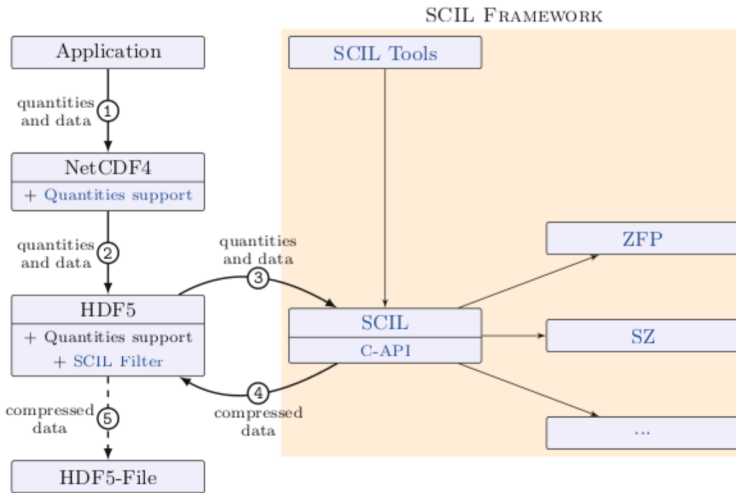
SCIL Framework

Application

quantities and data 1

NetCDF4
+ Quantities support

quantities and data 2

quantities and data 3

HDF5
+ Quantities support
+ SCIL Filter

4 compressed data

compressed data 5

HDF5-File

SCIL Tools

SCIL
C-API

ZFP

SZ

...